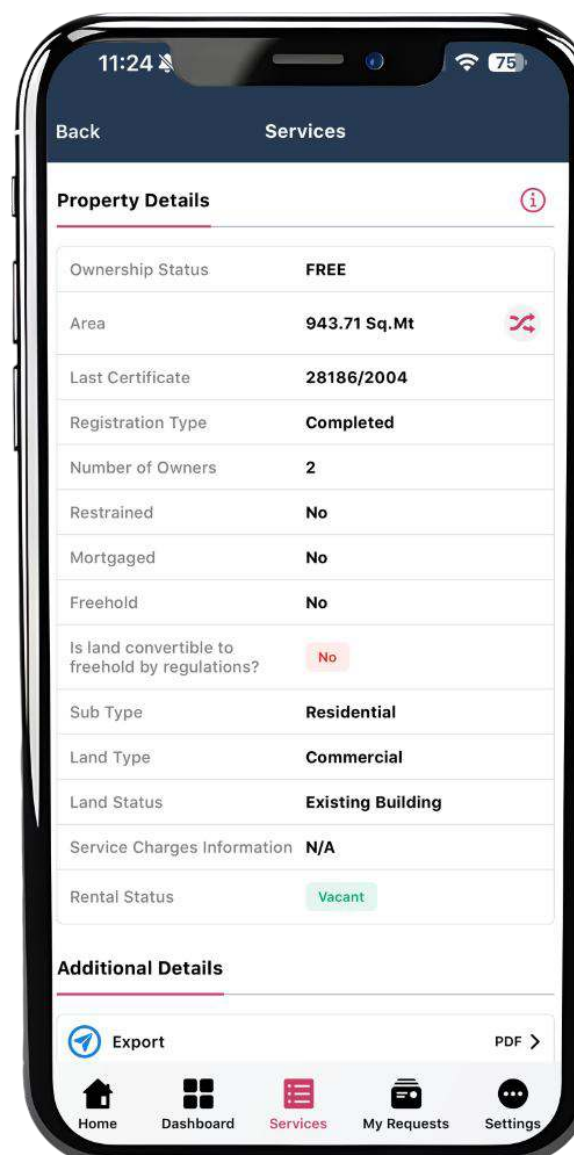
11:24

75

Back

Services

Property Details

| | |
|---|---|
| Ownership Status | FREE |
| Area | 943.71 Sq.Mt |
| Last Certificate | 28186/2004 |
| Registration Type | Completed |
| Number of Owners | 2 |
| Restrained | No |
| Mortgaged | No |
| Freehold | No |
| Is land convertible to freehold by regulations? | No |
| Sub Type | Residential |
| Land Type | Commercial |
| Land Status | Existing Building |
| Service Charges Information | N/A |
| Rental Status | Vacant |

Additional Details

Export

PDF >

Home

Dashboard

Services

My Requests

Settings